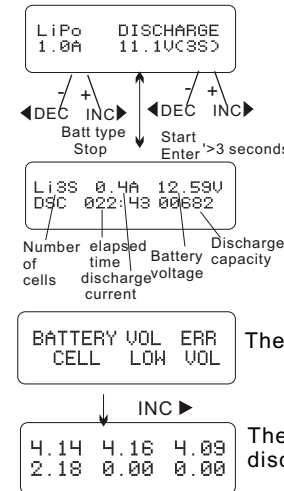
LiPo DISCHARGE
1.0A 11.1V(3S)

-
+
◀DEC INC▶
Batt type
Stop

Start
Enter '>3 seconds

-
+
◀DEC INC▶

Li3S 0.4A 12.59V
DSC 022:43 00682

Number of cells
elapsed time
discharge current
Battery voltage
Discharge capacity

BATTERY VOL ERR
CELL LOW VOL

The

INC ▶

4.14 4.16 4.09
2.18 0.00 0.00

The
disc